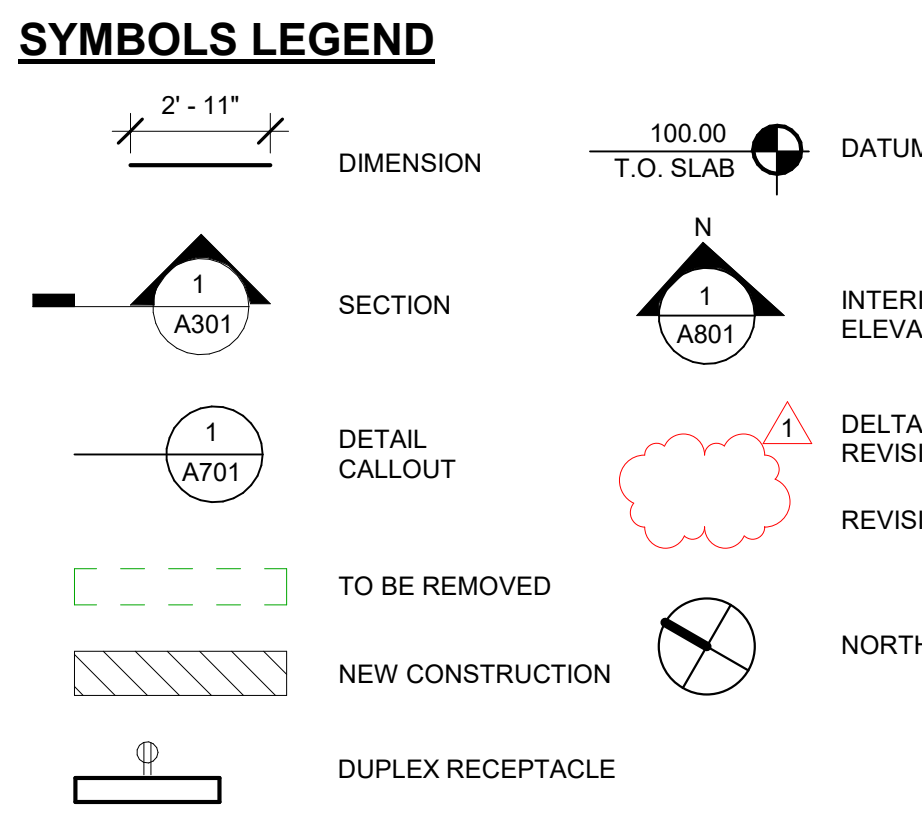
SYMBOLS LEGEND

2' - 11"

DIMENSION

100.00
T.O. SLAB

DATUM

1
A301

SECTION

N
1
A801

INTERI
ELEVA

1
A701

DETAIL CALLOUT

1

DELTA
REVISI

REVISI

TO BE REMOVED

NEW CONSTRUCTION

NORTH

DUPLEX RECEPTACLE